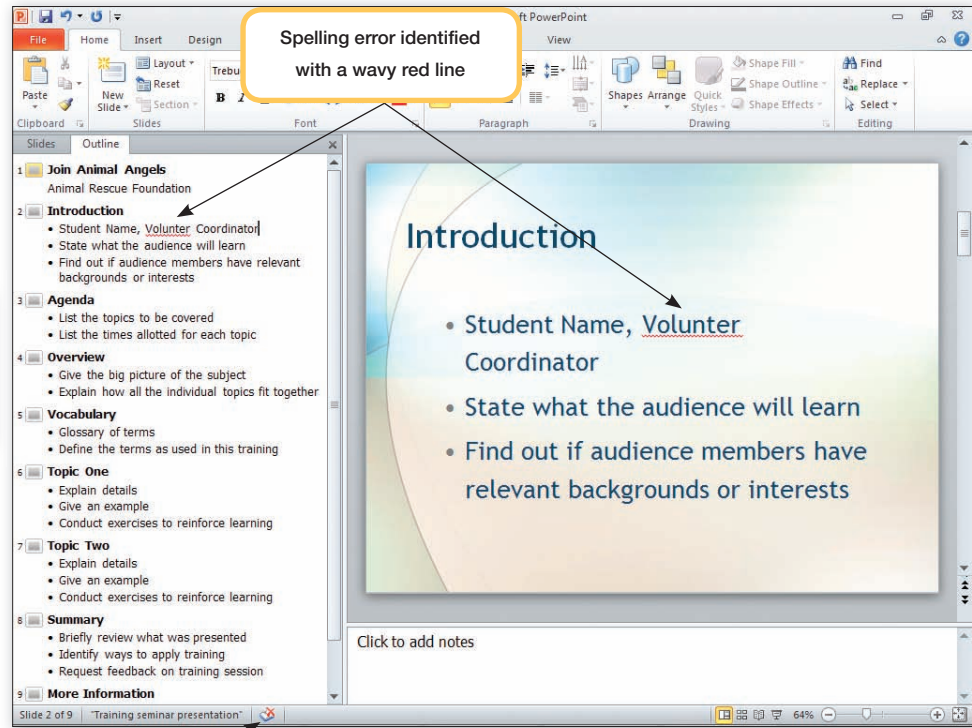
ft PowerPoint

File Home Insert Design View

Spelling error identified with a wavy red line

Paste Layout Reset New Slide Section Trebu B I Shapes Arrange Quick Styles Shape Fill Shape Outline Shape Effects Find Replace Select

Clipboard Slides Font Paragraph Drawing Editing

Slides Outline

1 Join Animal Angels
Animal Rescue Foundation

2 Introduction
• Student Name, Volunter Coordinator
• State what the audience will learn
• Find out if audience members have relevant backgrounds or interests

3 Agenda
• List the topics to be covered
• List the times allotted for each topic

4 Overview
• Give the big picture of the subject
• Explain how all the individual topics fit together

5 Vocabulary
• Glossary of terms
• Define the terms as used in this training

6 Topic One
• Explain details
• Give an example
• Conduct exercises to reinforce learning

7 Topic Two
• Explain details
• Give an example
• Conduct exercises to reinforce learning

8 Summary
• Briefly review what was presented
• Identify ways to apply training
• Request feedback on training session

9 More Information

Introduction

• Student Name, Volunter Coordinator
• State what the audience will learn
• Find out if audience members have relevant backgrounds or interests

Click to add notes

Slide 2 of 9 "Training seminar presentation" 64%